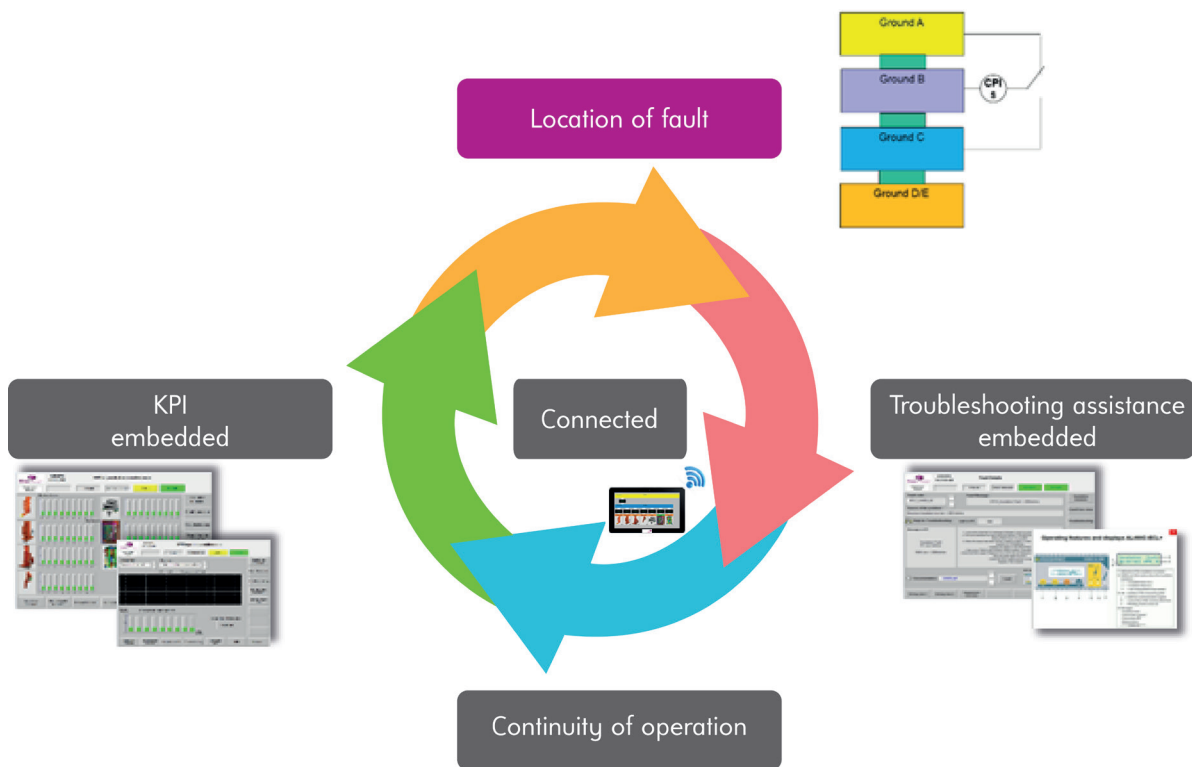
Ground A

Ground B

CPI s

Ground C

Ground D/E

Location of fault

KPI embedded

Connected

Troubleshooting assistance embedded

Fault Details

Operating features and displays XLI/HVC-RCL+

Continuity of operation